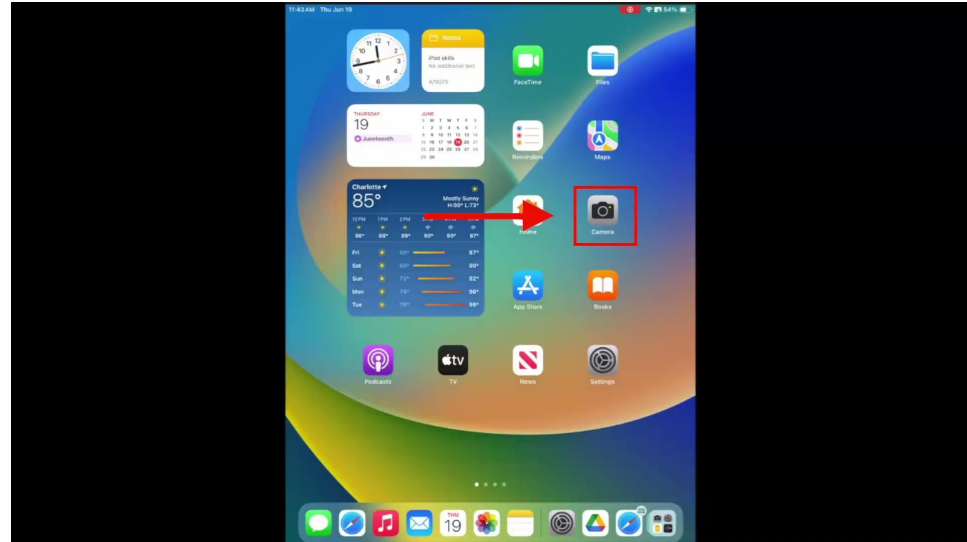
11:43 AM Thu Jun 19

54%

Notes
iPad skills
No additional text
6/18/25

FaceTime

Files

THURSDAY
19
Juneteenth

JUNE
S M T W T F S
1 2 3 4 5 6 7
8 9 10 11 12 13 14
15 16 17 18 19 20 21
22 23 24 25 26 27 28
29 30

Reminders

Maps

Charlotte
85°
Mostly Sunny
H:90° L:73°

12PM 1PM 2PM 3PM 4PM 5PM
86° 88° 89° 90° 89° 87°

Fri 69° 87°
Sat 69° 90°
Sun 72° 92°
Mon 74° 95°
Tue 76° 99°

Home

Camera

App Store

Books

Podcasts

TV

News

Settings

THU
19